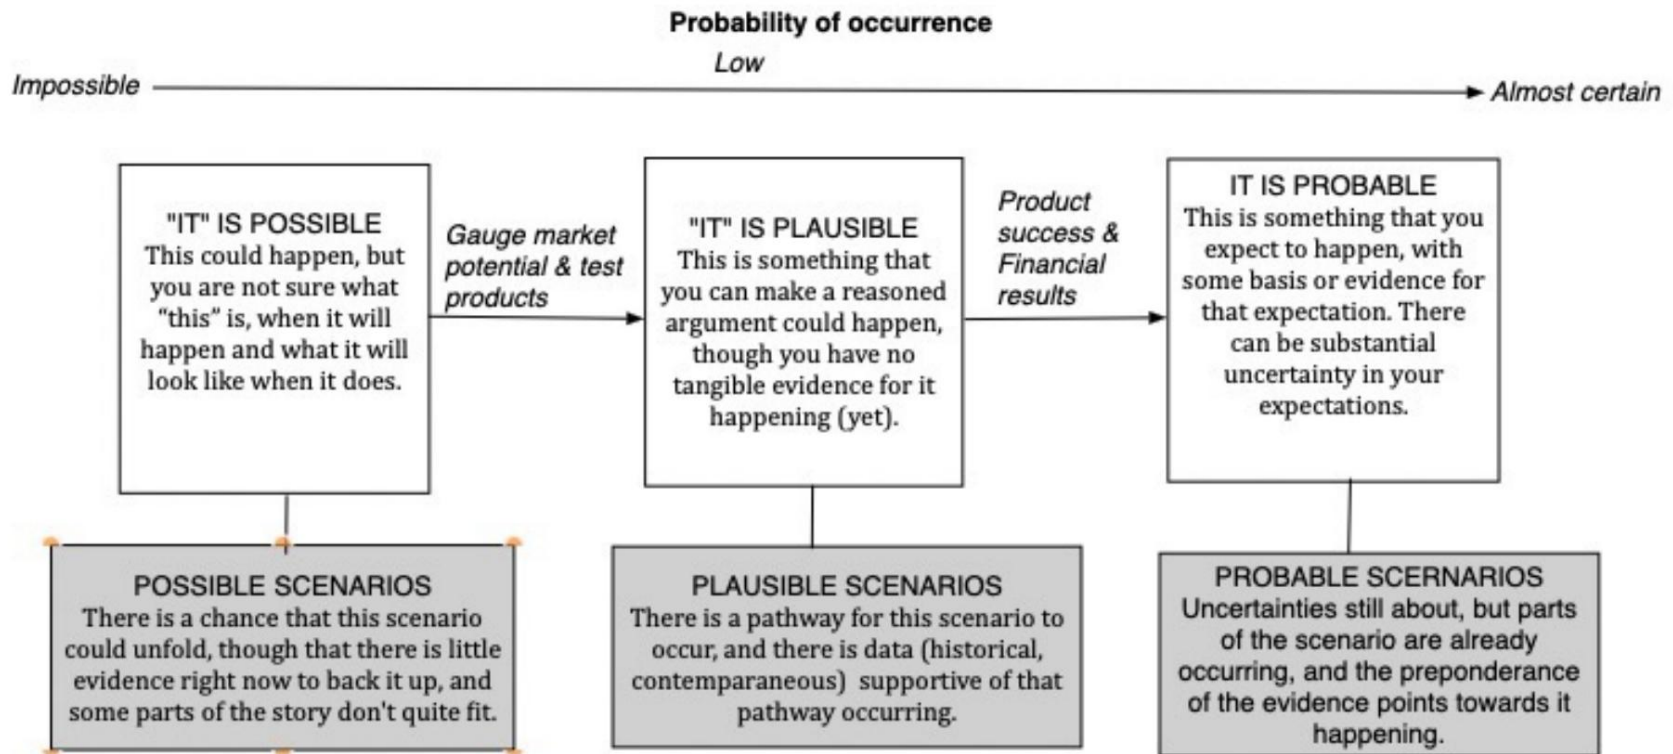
Probability of occurrence

Low

Impossible

Almost certain

"IT" IS POSSIBLE
This could happen, but you are not sure what "this" is, when it will happen and what it will look like when it does.

Gauge market potential & test products

"IT" IS PLAUSIBLE
This is something that you can make a reasoned argument could happen, though you have no tangible evidence for it happening (yet).

Product success & Financial results

IT IS PROBABLE
This is something that you expect to happen, with some basis or evidence for that expectation. There can be substantial uncertainty in your expectations.

POSSIBLE SCENARIOS
There is a chance that this scenario could unfold, though that there is little evidence right now to back it up, and some parts of the story don't quite fit.

PLAUSIBLE SCENARIOS
There is a pathway for this scenario to occur, and there is data (historical, contemparaneous) supportive of that pathway occurring.

PROBABLE SCERNARIOS
Uncertainties still about, but parts of the scenario are already occurring, and the preponderance of the evidence points towards it happening.